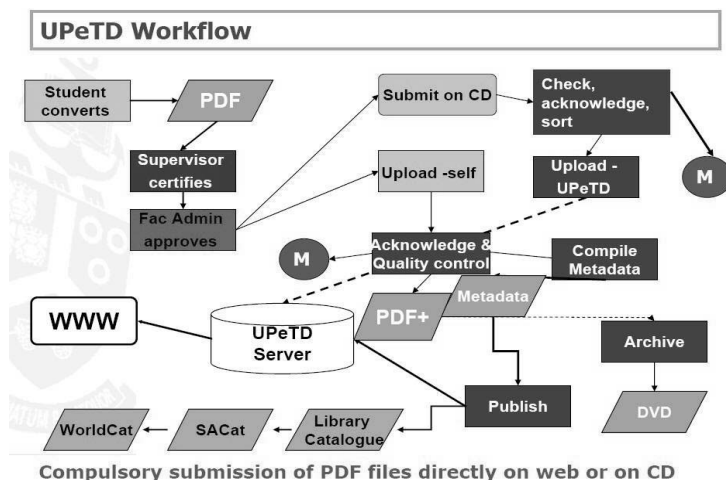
UPeTD Workflow

Student converts

PDF

Supervisor certifies

Fac Admin approves

Submit on CD

Upload -self

Check, acknowledge, sort

Upload - UPeTD

M

M

Acknowledge & Quality control

Compile Metadata

WWW

UPeTD Server

PDF+

Metadata

Archive

DVD

Publish

Library Catalogue

SACat

WorldCat

Compulsory submission of PDF files directly on web or on CD